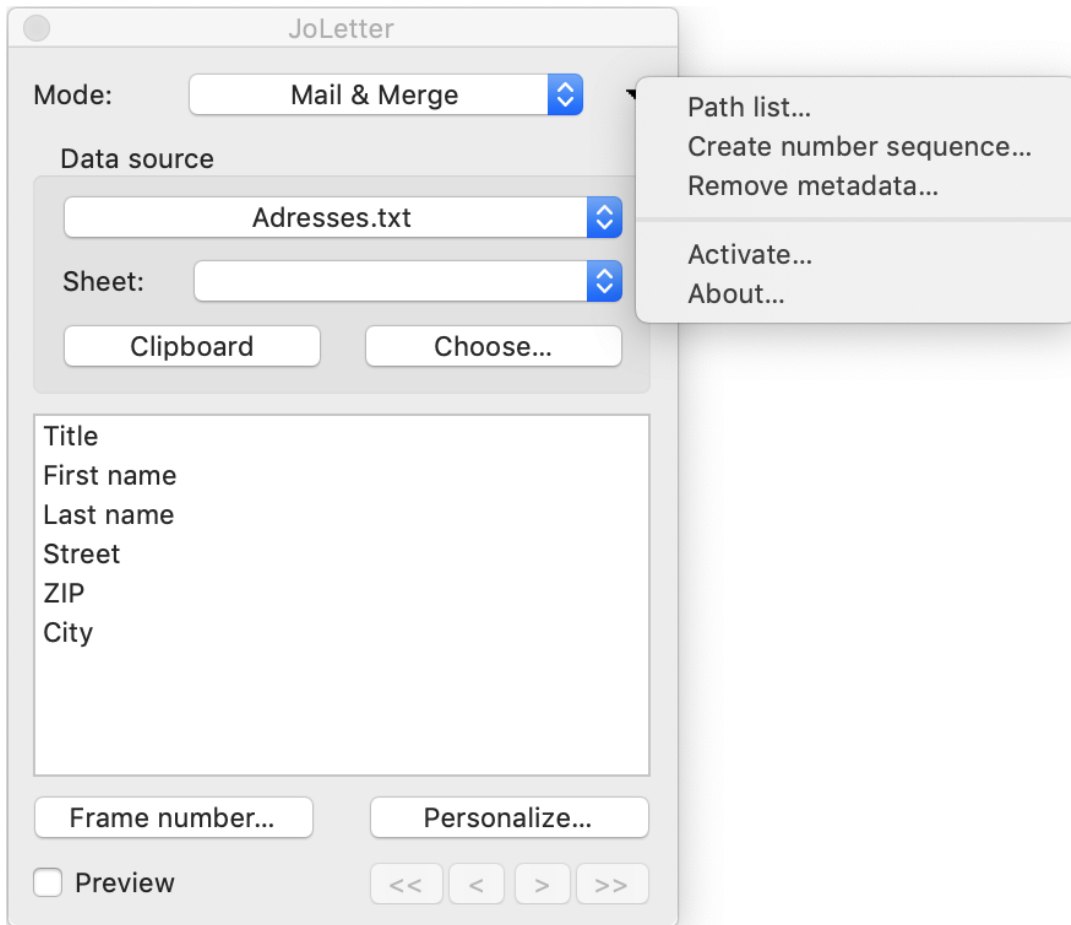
JoLetter

Mode: Mail & Merge

Path list...
Create number sequence...
Remove metadata...

Activate...
About...

Data source

Adresses.txt

Sheet:

Clipboard
Choose...

Title
First name
Last name
Street
ZIP
City

Frame number...
Personalize...

Preview

<<
<
>
>>